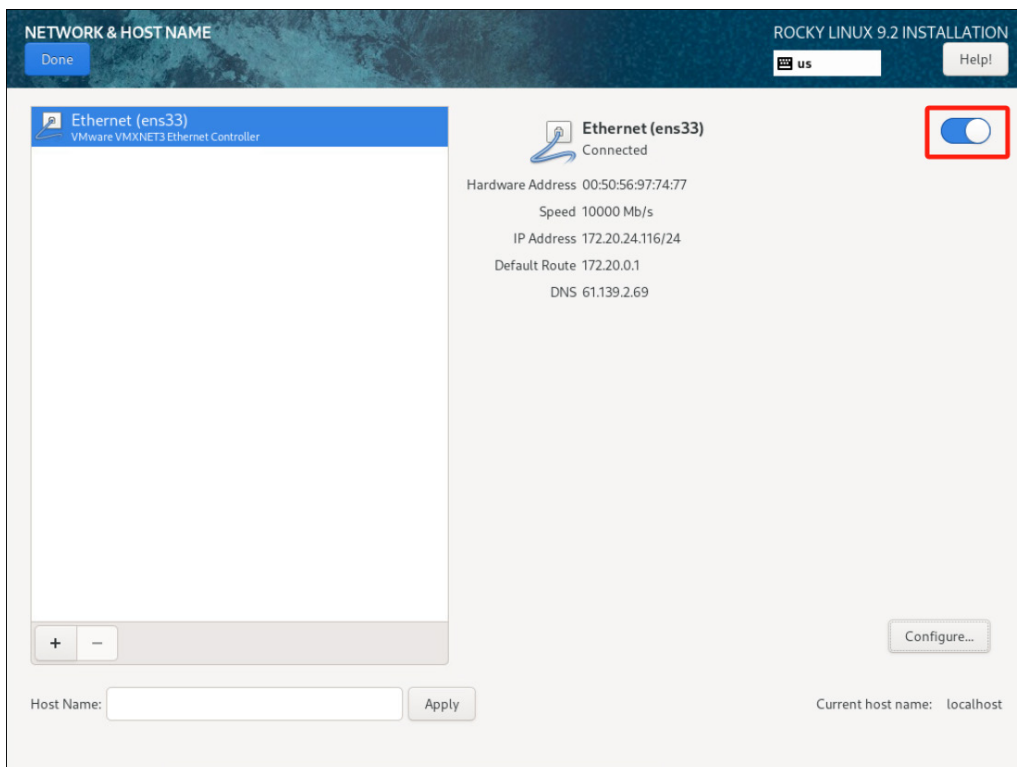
NETWORK & HOST NAME

Done

ROCKY LINUX 9.2 INSTALLATION

us

Help!

Ethernet (ens33)
VMware VMXNET3 Ethernet Controller

Ethernet (ens33)
Connected

Hardware Address 00:50:56:97:74:77

Speed 10000 Mb/s

IP Address 172.20.24.116/24

Default Route 172.20.0.1

DNS 61.139.2.69

+ −

Configure...

Host Name:

Apply

Current host name: localhost